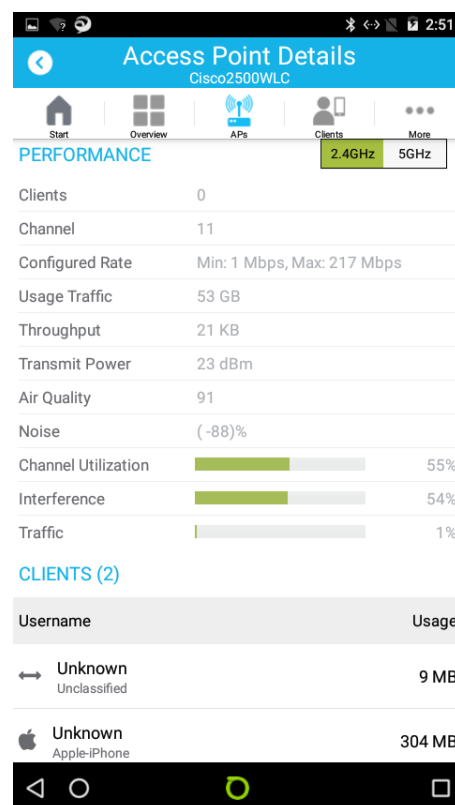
2:51

Access Point Details
Cisco2500WLC

Start
Overview
APs
Clients
More

PERFORMANCE

2.4GHz
5GHz

| | |
|---|---|
| Clients | 0 |
| Channel | 11 |
| Configured Rate | Min: 1 Mbps, Max: 217 Mbps |
| Usage Traffic | 53 GB |
| Throughput | 21 KB |
| Transmit Power | 23 dBm |
| Air Quality | 91 |
| Noise | ( -88)% |
| Channel Utilization | 55% |
| Interference | 54% |
| Traffic | 1% |

CLIENTS (2)

| Username | Usage |
|---|---|
| Unknown Unclassified | 9 MB |
| Unknown Apple-iPhone | 304 MB |